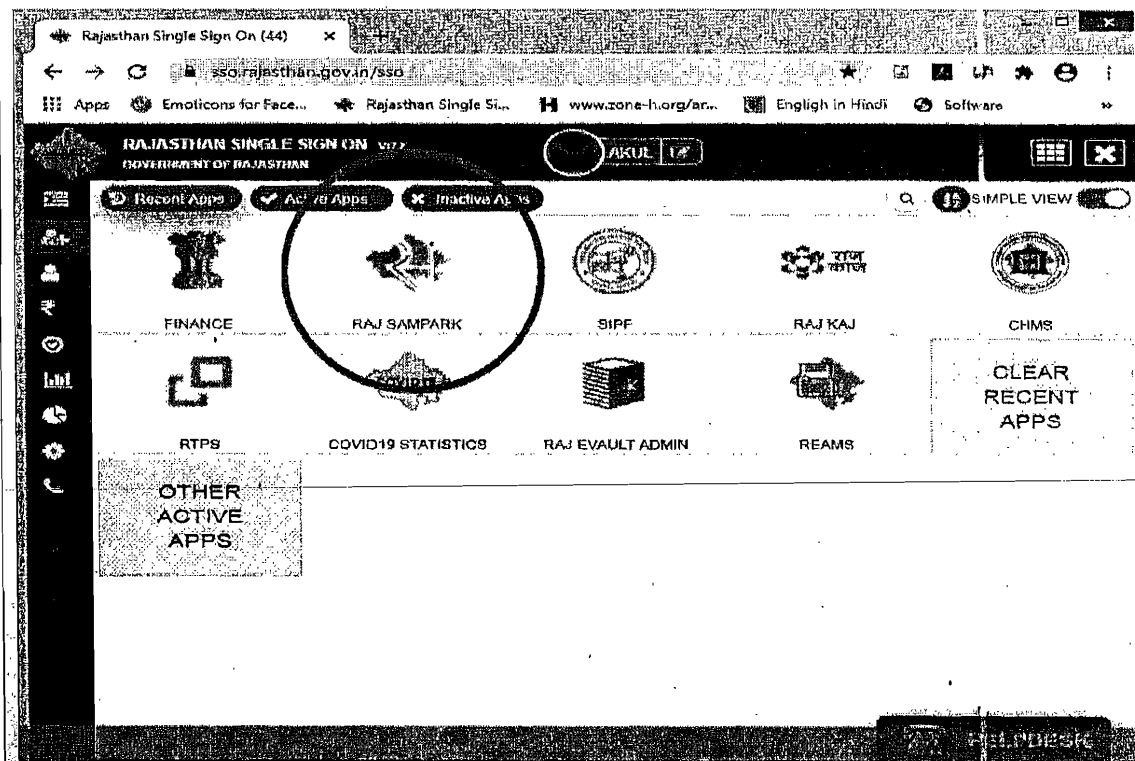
Rajasthan Single Sign On (44)

sso.rajasthan.gov.in/sso

Apps Emoticons for Face... Rajasthan Single Si... www.zone-h.org/ar... English in Hindi Software

RAJASTHAN SINGLE SIGN ON v2.2
GOVERNMENT OF RAJASTHAN

AKUL

Recent Apps Active Apps Inactive Apps

SIMPLE VIEW

FINANCE

RAJ SAMPARK

SIPF

राज काज
RAJ KAJ

CHMS

CLEAR RECENT APPS

RTPS

COVID19 STATISTICS

RAJ EVAULT ADMIN

REAMS

OTHER ACTIVE APPS

HELPDESK